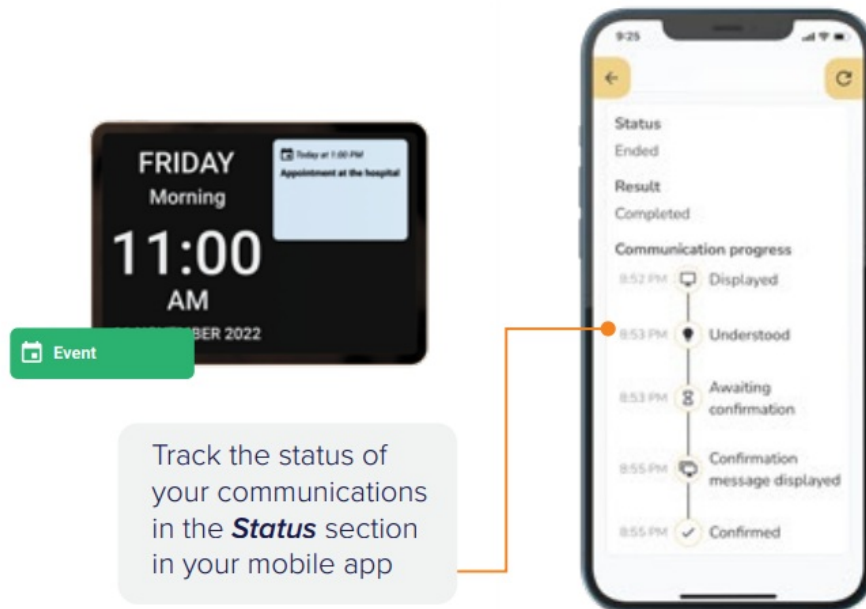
FRIDAY
Morning
11:00
AM
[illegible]BER 2022

Today at 1:00 PM
Appointment at the hospital

Event

Track the status of your communications in the ***Status*** section in your mobile app

9:25

Status
Ended

Result
Completed

Communication progress
8:52 PM Displayed
8:53 PM Understood
8:53 PM Awaiting confirmation
8:55 PM Confirmation message displayed
8:55 PM Confirmed